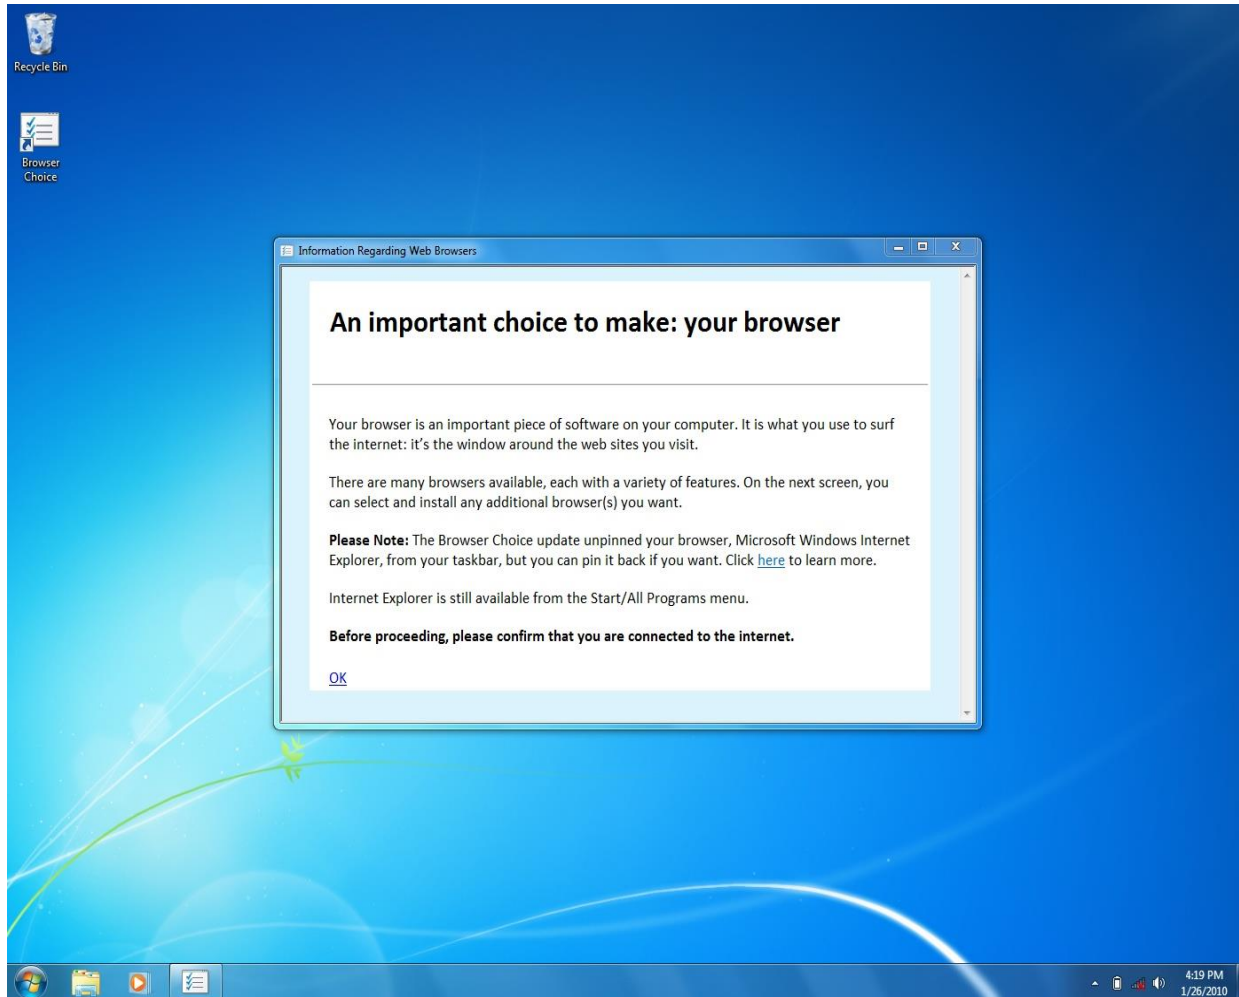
Recycle Bin

Browser Choice

Information Regarding Web Browsers

An important choice to make: your browser

Your browser is an important piece of software on your computer. It is what you use to surf the internet: it's the window around the web sites you visit.

There are many browsers available, each with a variety of features. On the next screen, you can select and install any additional browser(s) you want.

**Please Note:** The Browser Choice update unpinned your browser, Microsoft Windows Internet Explorer, from your taskbar, but you can pin it back if you want. Click here to learn more.

Internet Explorer is still available from the Start/All Programs menu.

**Before proceeding, please confirm that you are connected to the internet.**

OK

4:19 PM
1/26/2010